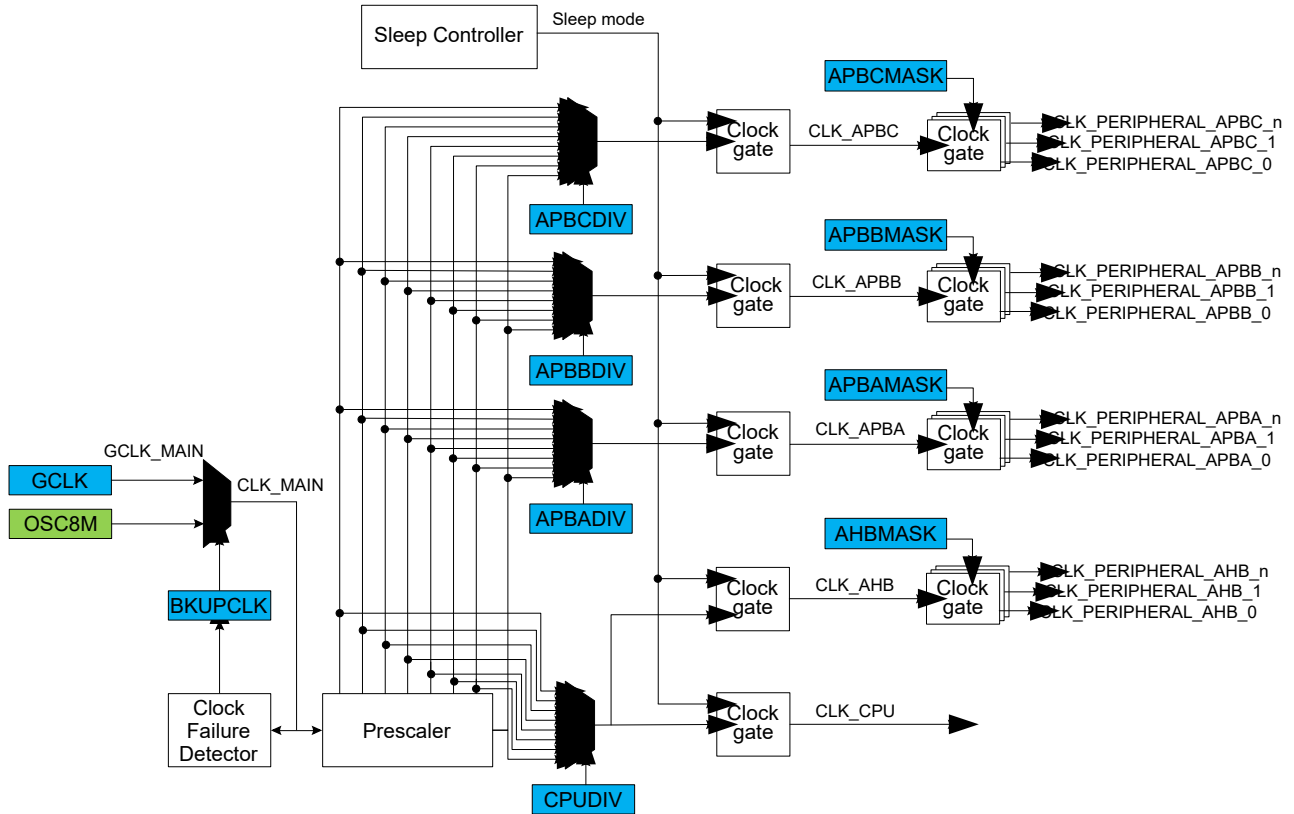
Sleep Controller
Sleep mode
APBCMASK
Clock gate
CLK_APBC
Clock gate
CLK_PERIPHERAL_APBC_n
CLK_PERIPHERAL_APBC_1
CLK_PERIPHERAL_APBC_0
APBCDIV
APBBMASK
Clock gate
CLK_APBB
Clock gate
CLK_PERIPHERAL_APBB_n
CLK_PERIPHERAL_APBB_1
CLK_PERIPHERAL_APBB_0
APBBDIV
APBAMASK
Clock gate
CLK_APBA
Clock gate
CLK_PERIPHERAL_APBA_n
CLK_PERIPHERAL_APBA_1
CLK_PERIPHERAL_APBA_0
GCLK_MAIN
GCLK
CLK_MAIN
OSC8M
APBADIV
AHBMASK
Clock gate
CLK_AHB
Clock gate
CLK_PERIPHERAL_AHB_n
CLK_PERIPHERAL_AHB_1
CLK_PERIPHERAL_AHB_0
BKUPCLK
Clock Failure Detector
Prescaler
Clock gate
CLK_CPU
CPUDIV